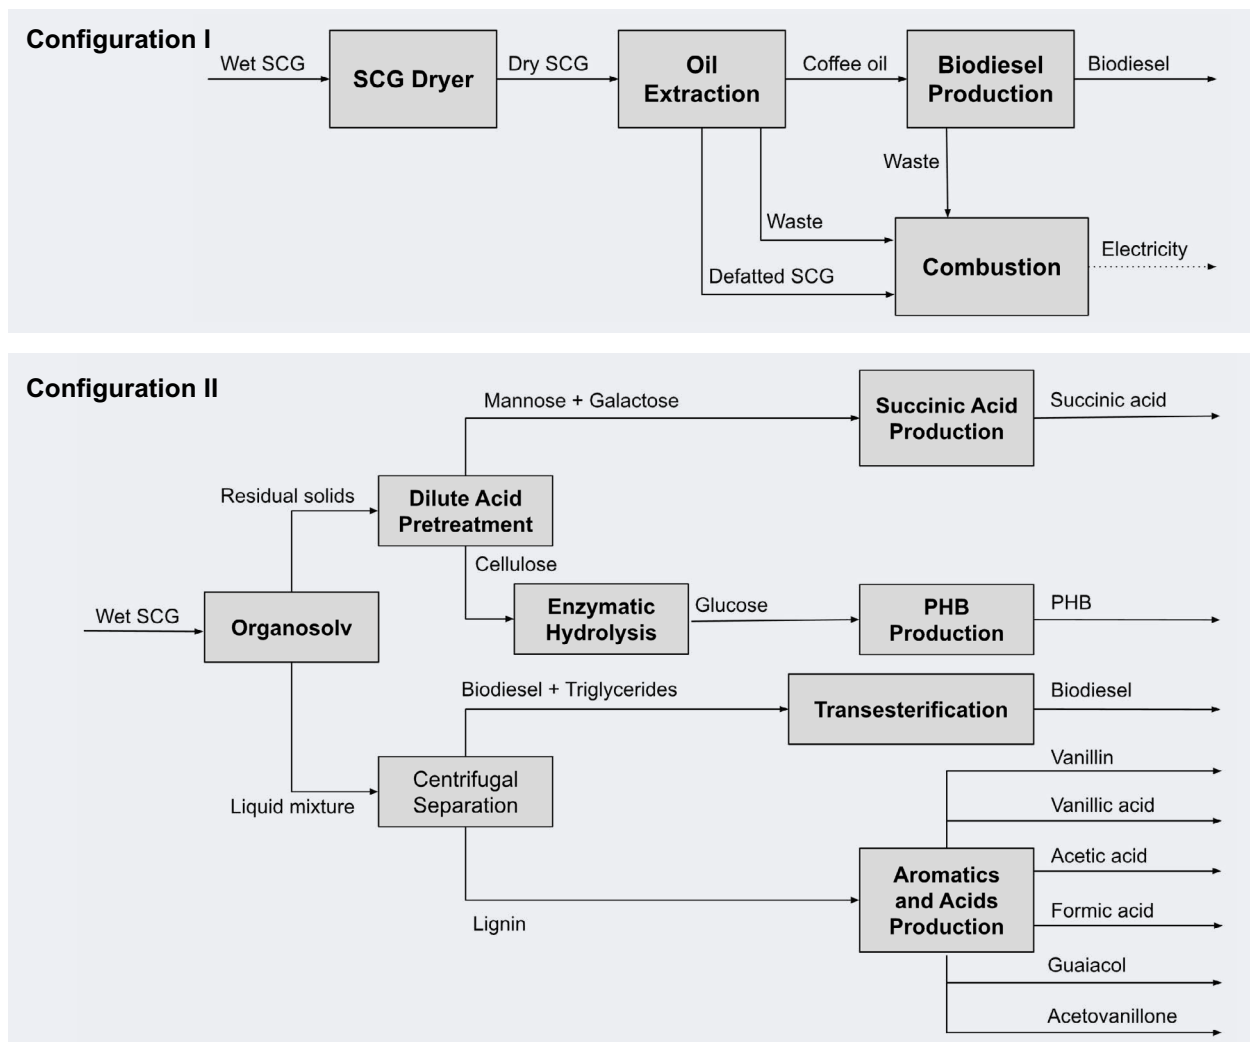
Configuration I

Wet SCG
SCG Dryer
Dry SCG
Oil Extraction
Coffee oil
Biodiesel Production
Biodiesel
Waste
Waste
Combustion
Electricity
Defatted SCG

Configuration II

Mannose + Galactose
Succinic Acid Production
Succinic acid
Residual solids
Dilute Acid Pretreatment
Cellulose
Wet SCG
Organosolv
Enzymatic Hydrolysis
Glucose
PHB Production
PHB
Biodiesel + Triglycerides
Transesterification
Biodiesel
Vanillin
Liquid mixture
Centrifugal Separation
Vanillic acid
Aromatics and Acids Production
Acetic acid
Formic acid
Lignin
Guaiacol
Acetovanillone